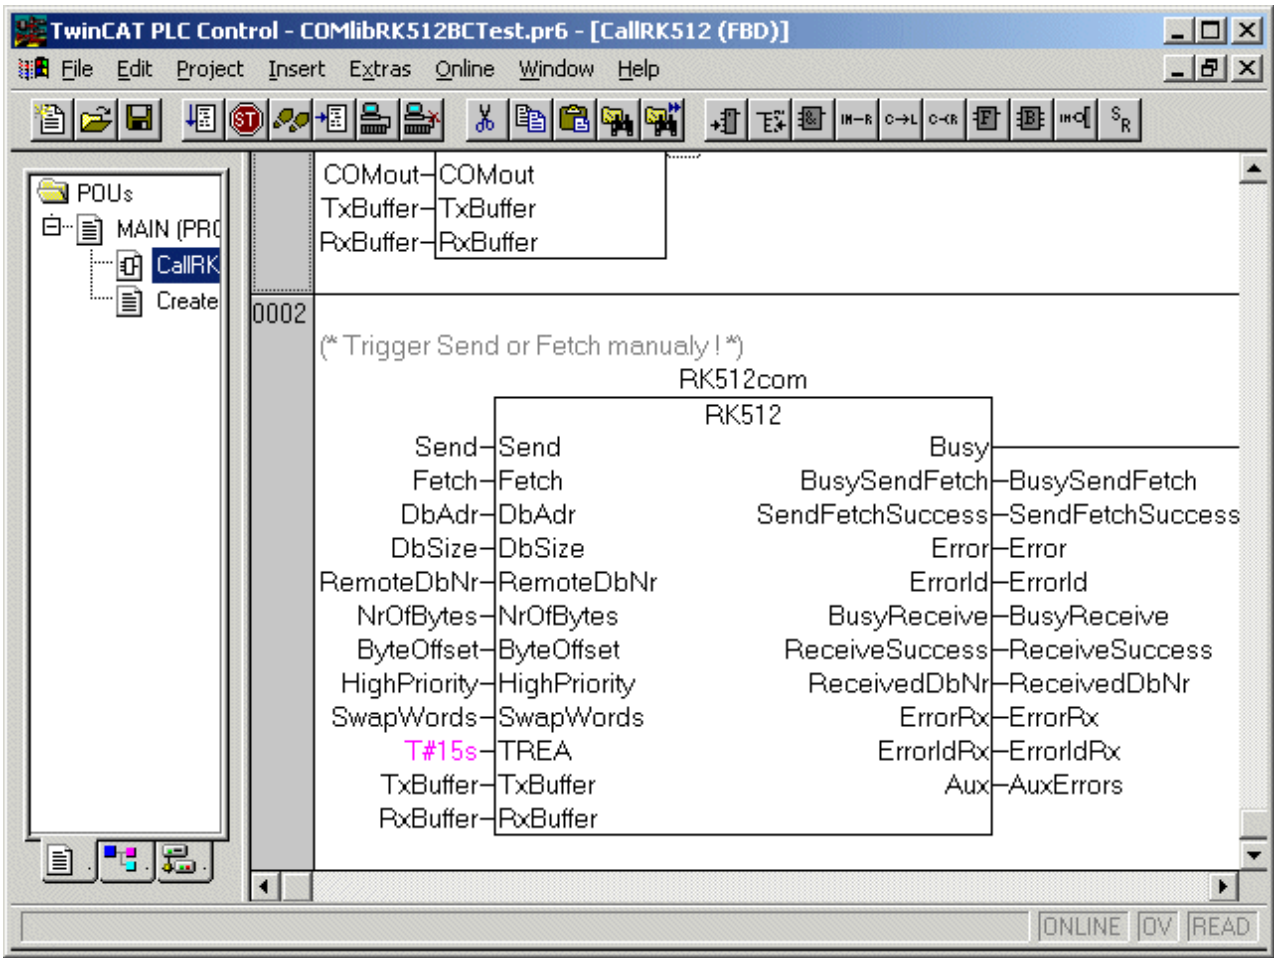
TwinCAT PLC Control - COMlibRK512BCTest.pr6 - [CallRK512 (FBD)]

File Edit Project Insert Extras Online Window Help

POUs
MAIN (PR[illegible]
CallRK
Create

COMout COMout
TxBuffer TxBuffer
RxBuffer RxBuffer

0002

(* Trigger Send or Fetch manualy ! *)

RK512com
RK512

Send Send
Fetch Fetch
DbAdr DbAdr
DbSize DbSize
RemoteDbNr RemoteDbNr
NrOfBytes NrOfBytes
ByteOffset ByteOffset
HighPriority HighPriority
SwapWords SwapWords
T#15s TREA
TxBuffer TxBuffer
RxBuffer RxBuffer

Busy
BusySendFetch BusySendFetch
SendFetchSuccess SendFetchSuccess
Error Error
ErrorId ErrorId
BusyReceive BusyReceive
ReceiveSuccess ReceiveSuccess
ReceivedDbNr ReceivedDbNr
ErrorRx ErrorRx
ErrorIdRx ErrorIdRx
Aux AuxErrors

ONLINE OV READ